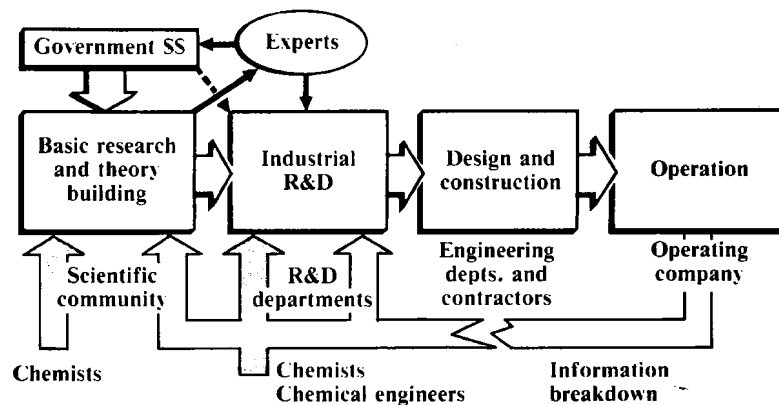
Government SS

Experts

Basic research and theory building

Industrial R&D

Design and construction

Operation

Scientific community

R&D departments

Engineering depts. and contractors

Operating company

Chemists

Chemists
Chemical engineers

Information breakdown